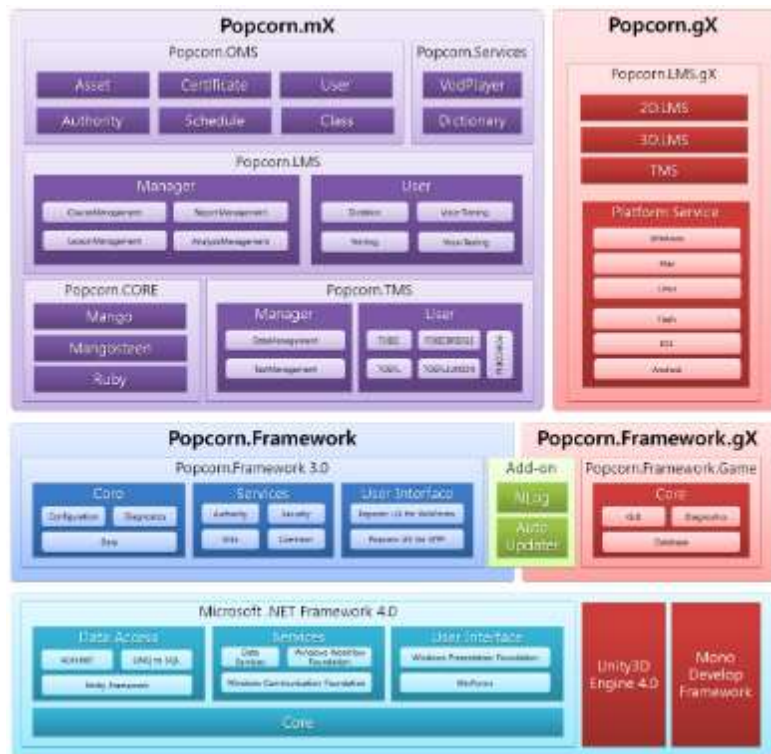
Popcorn.mX

Popcorn.OMS

Asset
Certificate
User
Authority
Schedule
Class

Popcorn.Services

VodPlayer
Dictionary

Popcorn.LMS

Manager

ClassManagement
ReportManagement
LessonManagement
AnalysisManagement

User

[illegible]
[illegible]
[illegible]
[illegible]

Popcorn.CORE

Mango
Mangosteen
Ruby

Popcorn.TMS

Manager

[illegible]
TestManagement

User

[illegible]
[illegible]
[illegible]
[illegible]
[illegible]

Popcorn.gX

Popcorn.LMS.gX

2D.LMS
3D.LMS
TMS

Platform Service

Windows
Mac
Linux
Flash
iOS
Android

Popcorn.Framework

Popcorn.Framework 3.0

Core

Configuration
Diagnostics
Data

Services

Authority
Security
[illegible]
Common

User Interface

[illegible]
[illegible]

Add-on

NLog
Auto Updater

Popcorn.Framework.gX

Popcorn.Framework.Game

Core

GUI
Diagnostics
Database

Microsoft .NET Framework 4.0

Data Access

ADO.NET
LINQ to SQL
Entity Framework

Services

Data Services
Windows Workflow Foundation
Windows Communication Foundation

User Interface

Windows Presentation Foundation
WinForms

Core

Unity3D Engine 4.0

Mono Develop Framework